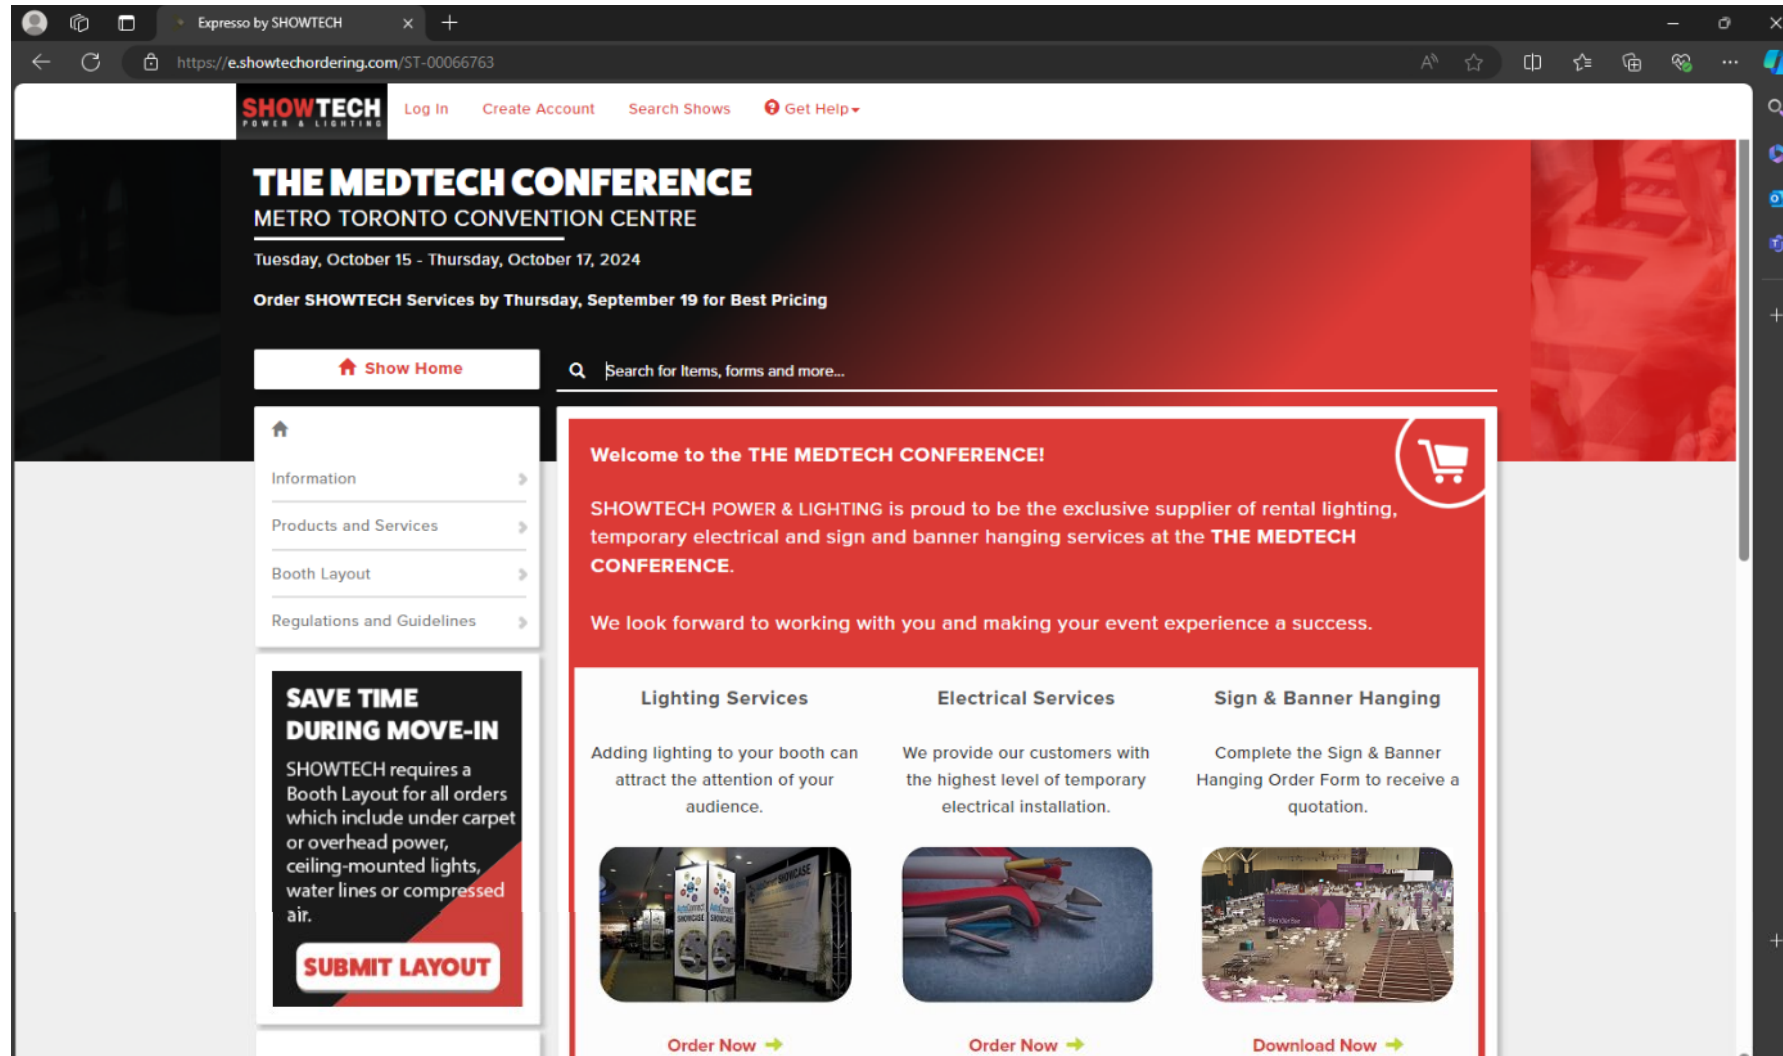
Expresso by SHOWTECH

https://e.showtechordering.com/ST-00066763

SHOWTECH POWER & LIGHTING

Log In
Create Account
Search Shows
Get Help

THE MEDTECH CONFERENCE
METRO TORONTO CONVENTION CENTRE
Tuesday, October 15 - Thursday, October 17, 2024

Order SHOWTECH Services by Thursday, September 19 for Best Pricing

Show Home

Search for Items, forms and more...

Information
Products and Services
Booth Layout
Regulations and Guidelines

SAVE TIME DURING MOVE-IN
SHOWTECH requires a Booth Layout for all orders which include under carpet or overhead power, ceiling-mounted lights, water lines or compressed air.

SUBMIT LAYOUT

Welcome to the THE MEDTECH CONFERENCE!

SHOWTECH POWER & LIGHTING is proud to be the exclusive supplier of rental lighting, temporary electrical and sign and banner hanging services at the THE MEDTECH CONFERENCE.

We look forward to working with you and making your event experience a success.

Lighting Services
Adding lighting to your booth can attract the attention of your audience.
Order Now

Electrical Services
We provide our customers with the highest level of temporary electrical installation.
Order Now

Sign & Banner Hanging
Complete the Sign & Banner Hanging Order Form to receive a quotation.
Download Now